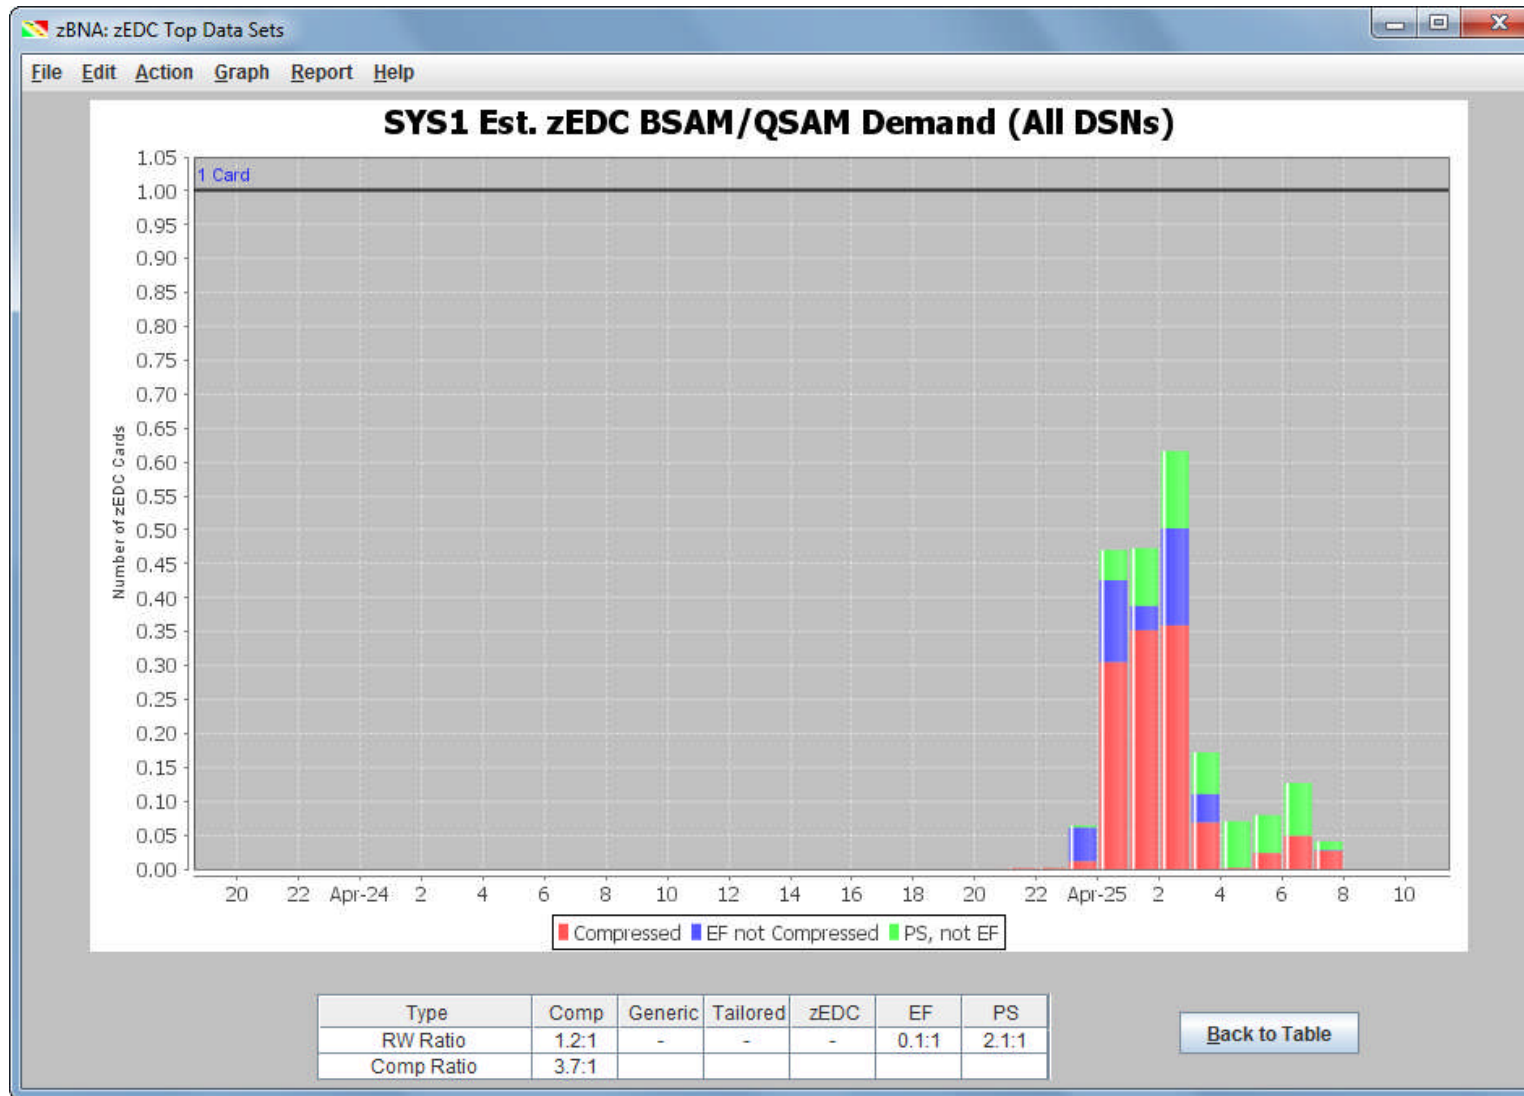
zBNA: zEDC Top Data Sets

File Edit Action Graph Report Help

SYS1 Est. zEDC BSAM/QSAM Demand (All DSNs)

1 Card

Number of zEDC Cards

1.05
1.00
0.95
0.90
0.85
0.80
0.75
0.70
0.65
0.60
0.55
0.50
0.45
0.40
0.35
0.30
0.25
0.20
0.15
0.10
0.05
0.00

20 22 Apr-24 2 4 6 8 10 12 14 16 18 20 22 Apr-25 2 4 6 8 10

Compressed EF not Compressed PS, not EF

| Type | Comp | Generic | Tailored | zEDC | EF | PS |
|---|---|---|---|---|---|---|
| RW Ratio | 1.2:1 | - | - | - | 0.1:1 | 2.1:1 |
| Comp Ratio | 3.7:1 | | | | | |

Back to Table